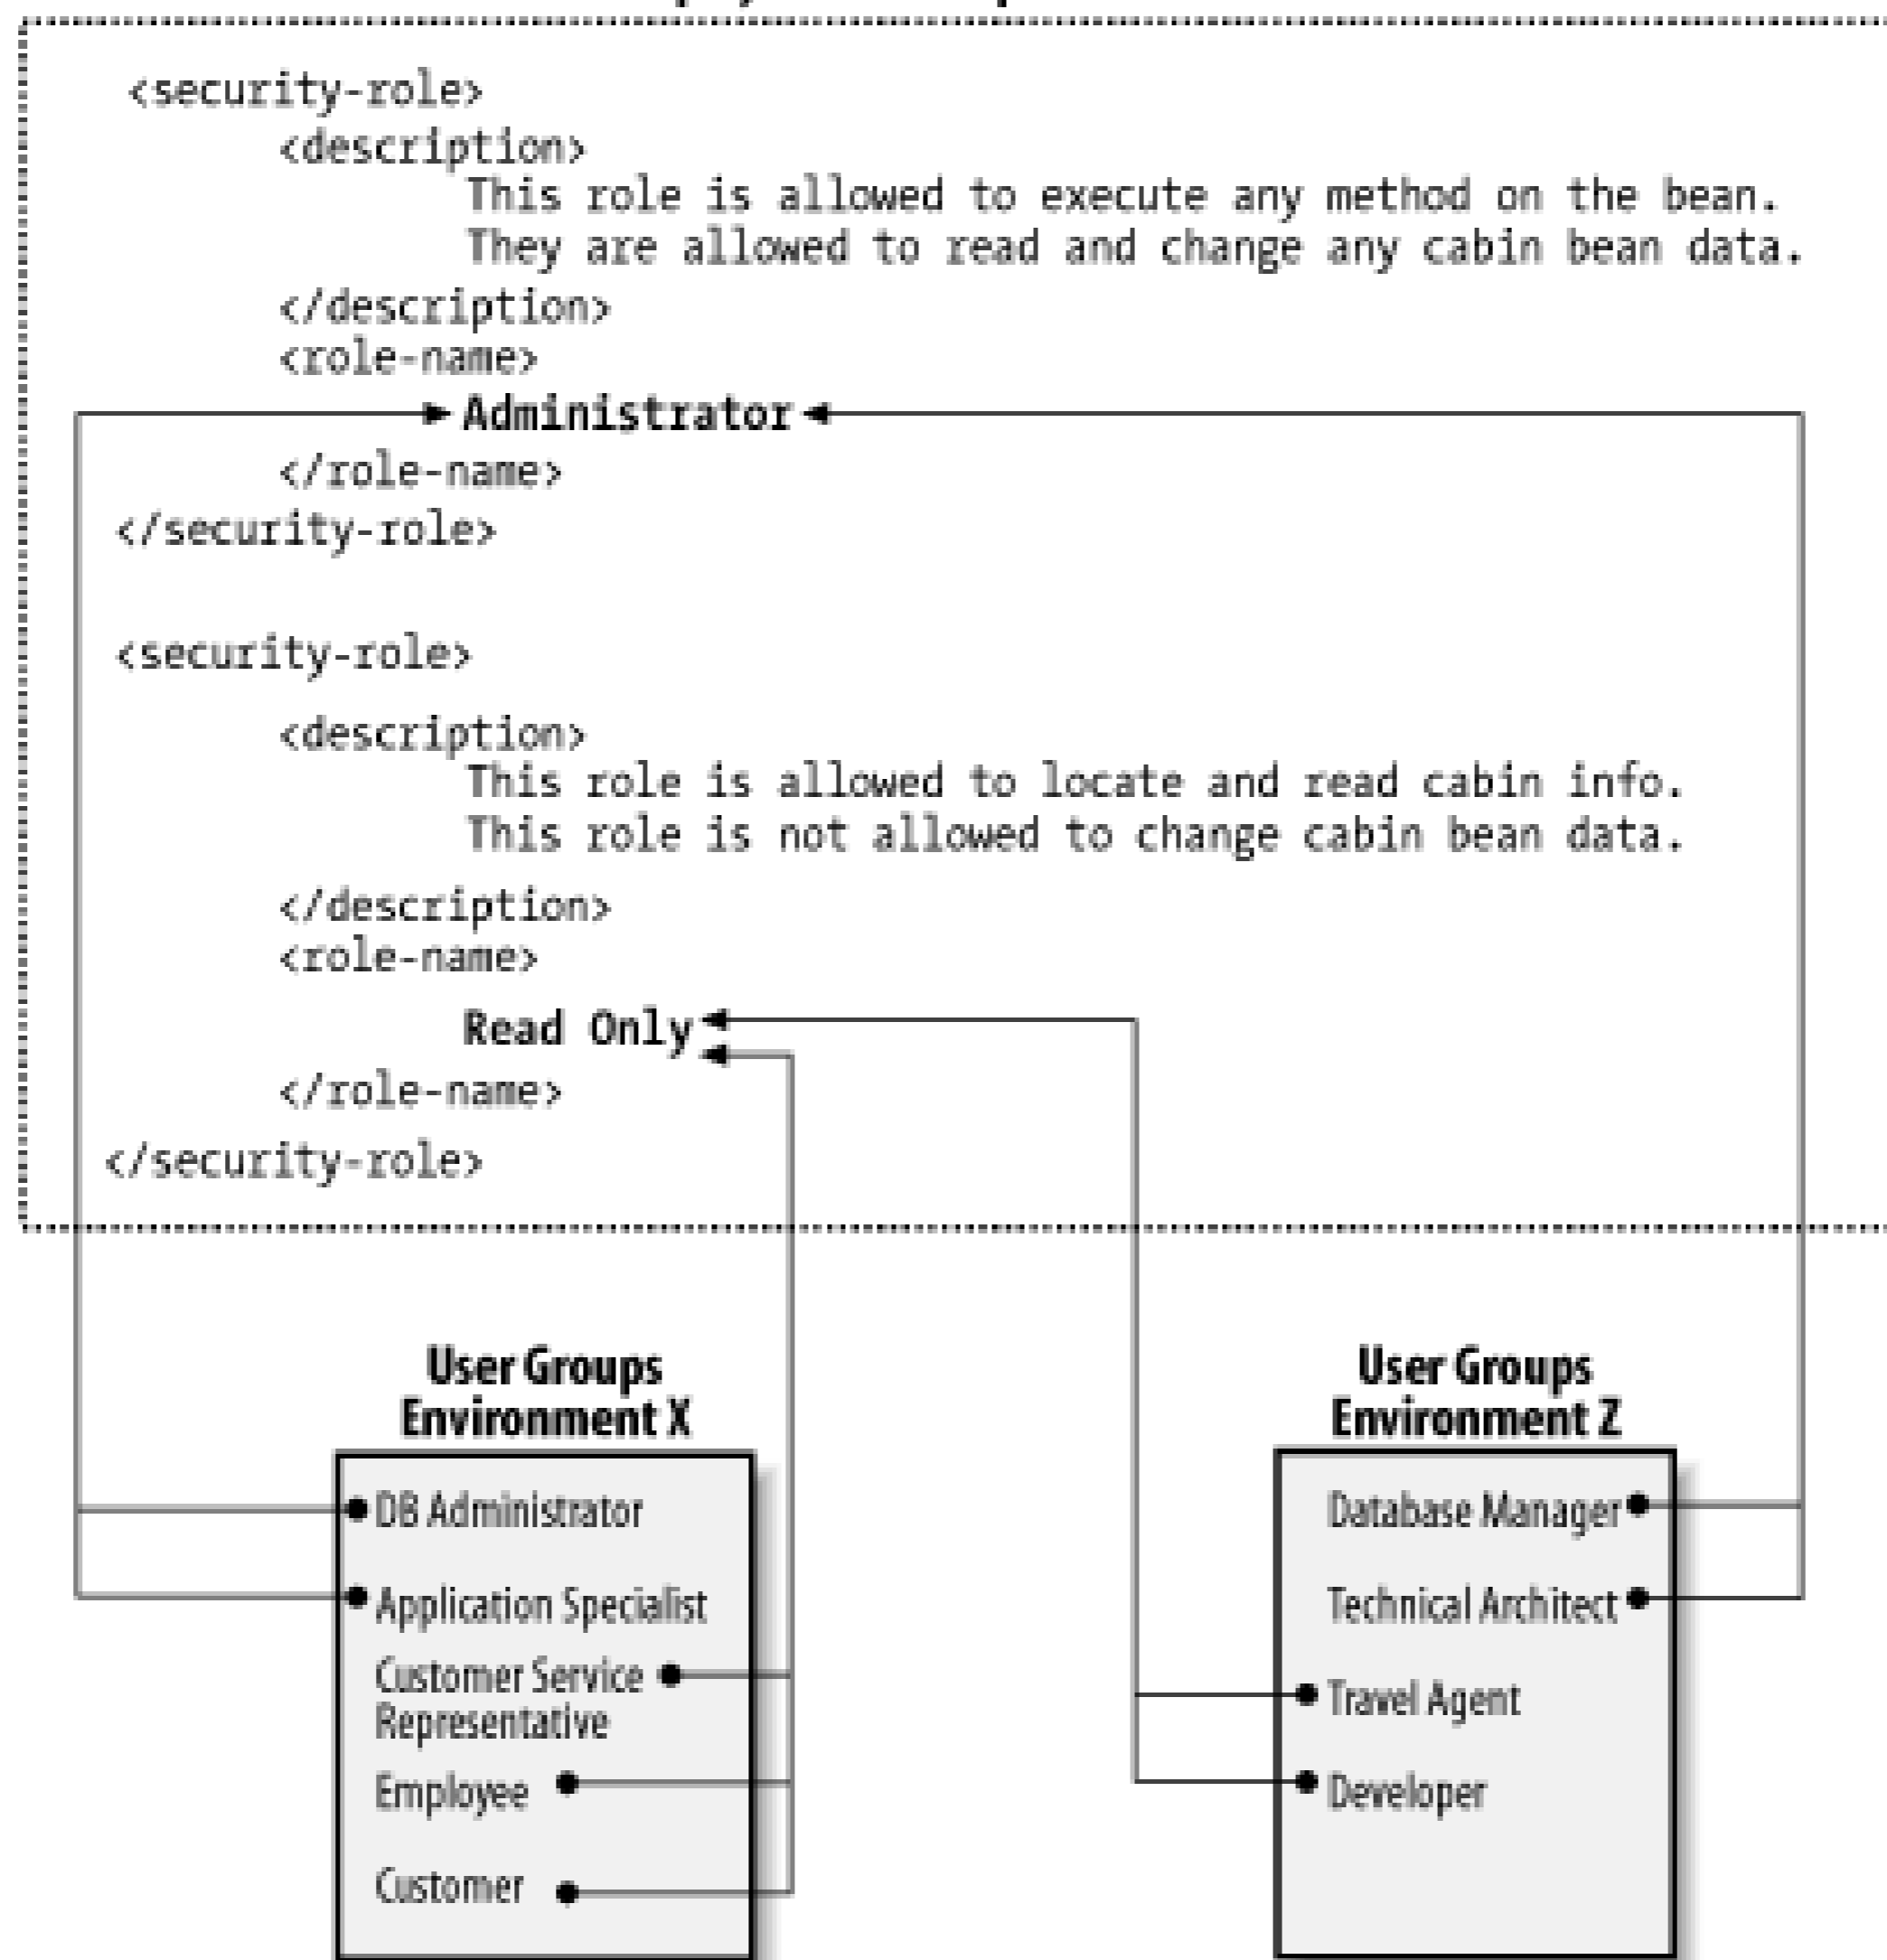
<security-role>
<description>
This role is allowed to execute any method on the bean.
They are allowed to read and change any cabin bean data.
</description>
<role-name>
Administrator
</role-name>
</security-role>

<security-role>
<description>
This role is allowed to locate and read cabin info.
This role is not allowed to change cabin bean data.
</description>
<role-name>
Read Only
</role-name>
</security-role>

User Groups
Environment X

DB Administrator
Application Specialist
Customer Service Representative
Employee
Customer

User Groups
Environment Z

Database Manager
Technical Architect
Travel Agent
Developer